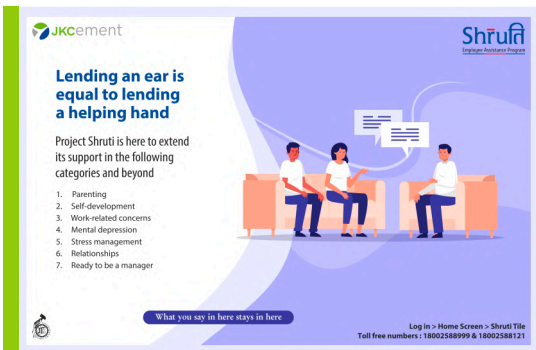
JKcement

Shruti
Employee Assistance Program

Lending an ear is equal to lending a helping hand

Project Shruti is here to extend its support in the following categories and beyond

1. Parenting
2. Self-development
3. Work-related concerns
4. Mental depression
5. Stress management
6. Relationships
7. Ready to be a manager

What you say in here stays in here

Log in > Home Screen > Shruti Tile
Toll free numbers : 18002588999 & 18002588121